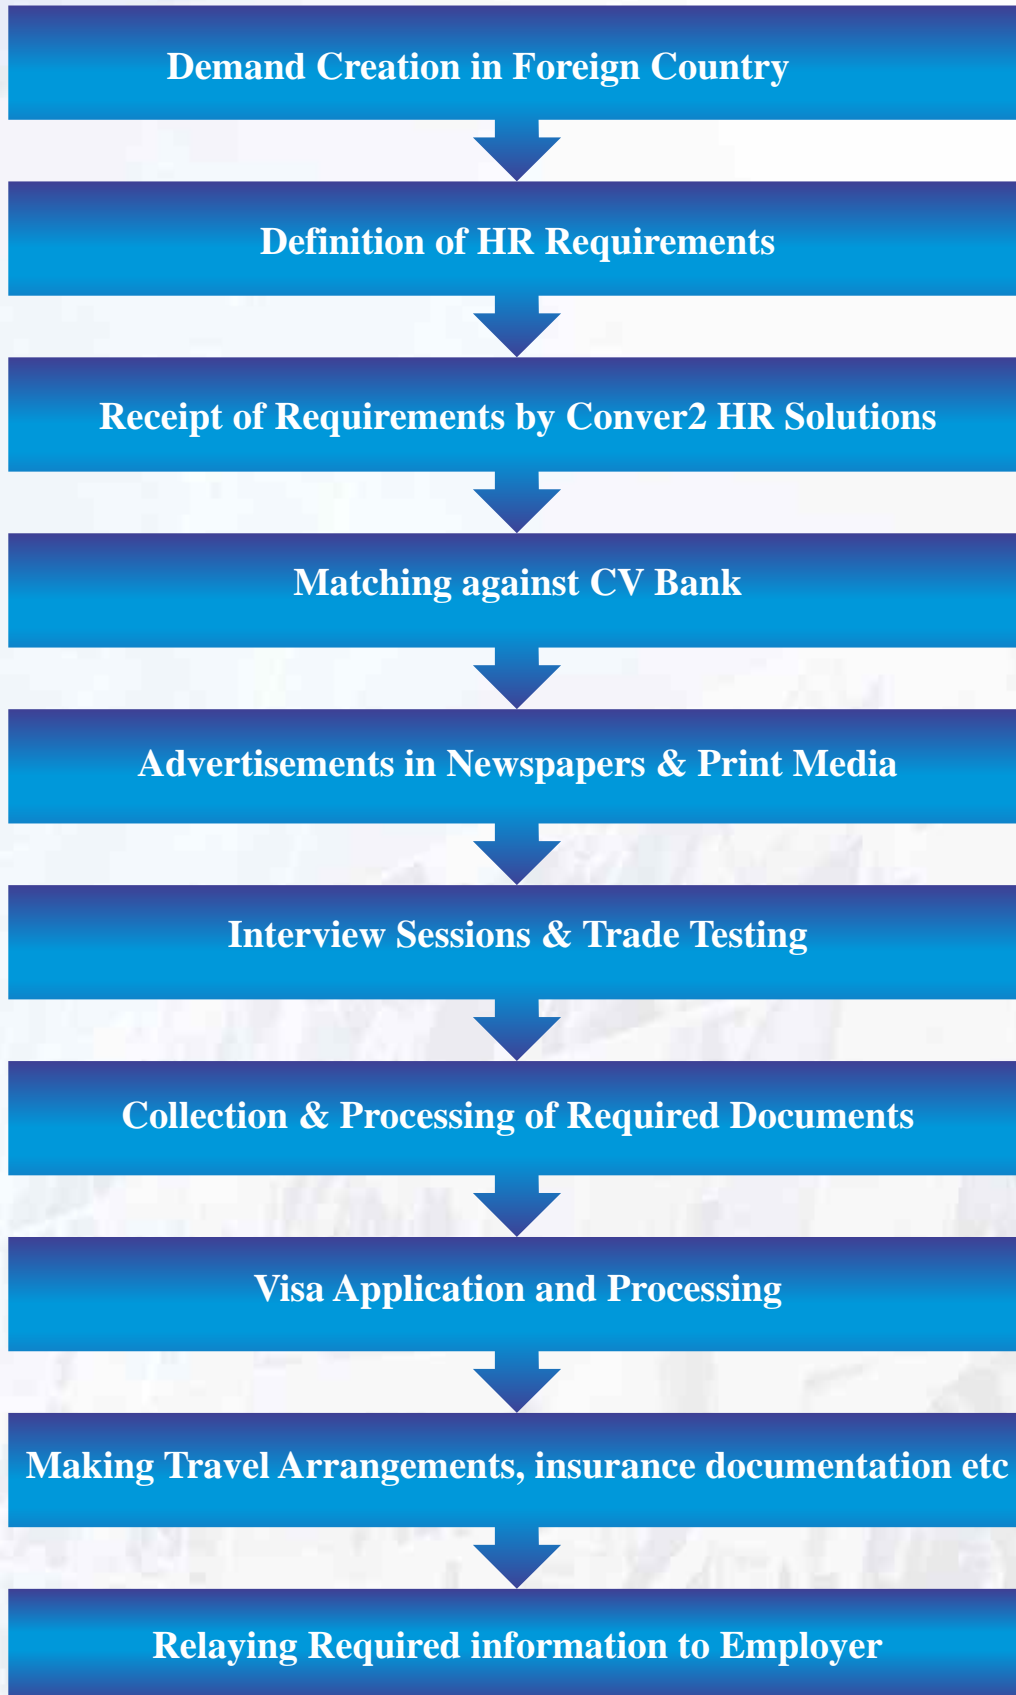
Demand Creation in Foreign Country

Definition of HR Requirements

Receipt of Requirements by Conver2 HR Solutions

Matching against CV Bank

Advertisements in Newspapers & Print Media

Interview Sessions & Trade Testing

Collection & Processing of Required Documents

Visa Application and Processing

Making Travel Arrangements, insurance documentation etc

Relaying Required information to Employer